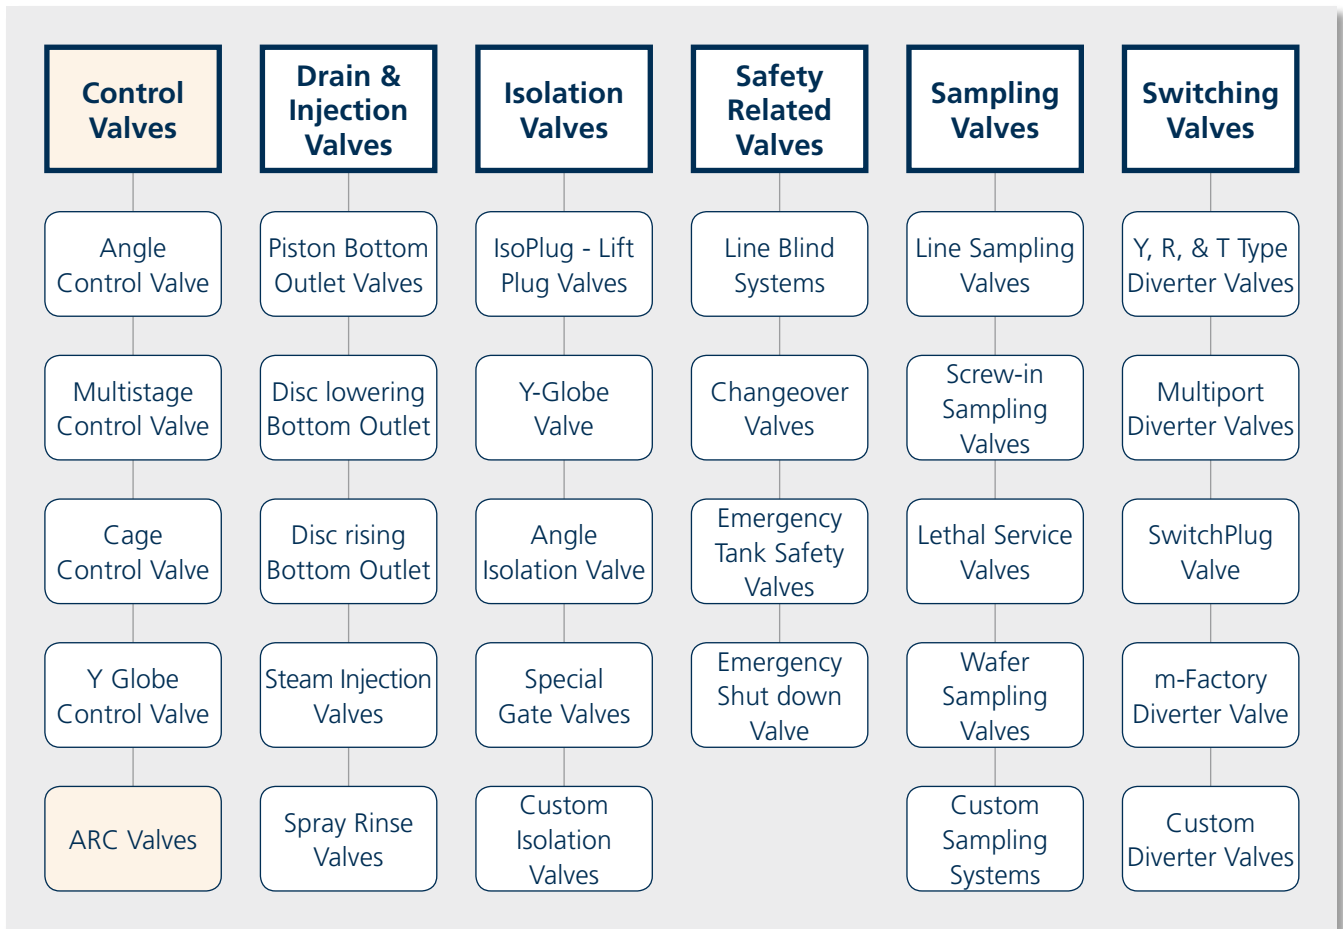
Control Valves

Angle Control Valve

Multistage Control Valve

Cage Control Valve

Y Globe Control Valve

ARC Valves

Drain & Injection Valves

Piston Bottom Outlet Valves

Disc lowering Bottom Outlet

Disc rising Bottom Outlet

Steam Injection Valves

Spray Rinse Valves

Isolation Valves

IsoPlug - Lift Plug Valves

Y-Globe Valve

Angle Isolation Valve

Special Gate Valves

Custom Isolation Valves

Safety Related Valves

Line Blind Systems

Changeover Valves

Emergency Tank Safety Valves

Emergency Shut down Valve

Sampling Valves

Line Sampling Valves

Screw-in Sampling Valves

Lethal Service Valves

Wafer Sampling Valves

Custom Sampling Systems

Switching Valves

Y, R, & T Type Diverter Valves

Multiport Diverter Valves

SwitchPlug Valve

m-Factory Diverter Valve

Custom Diverter Valves